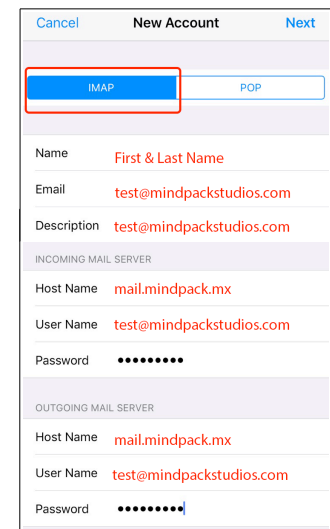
Cancel New Account Next

IMAP POP

Name First & Last Name

Email test@mindpackstudios.com

Description test@mindpackstudios.com

INCOMING MAIL SERVER

Host Name mail.mindpack.mx

User Name test@mindpackstudios.com

Password •••••••••

OUTGOING MAIL SERVER

Host Name mail.mindpack.mx

User Name test@mindpackstudios.com

Password •••••••••